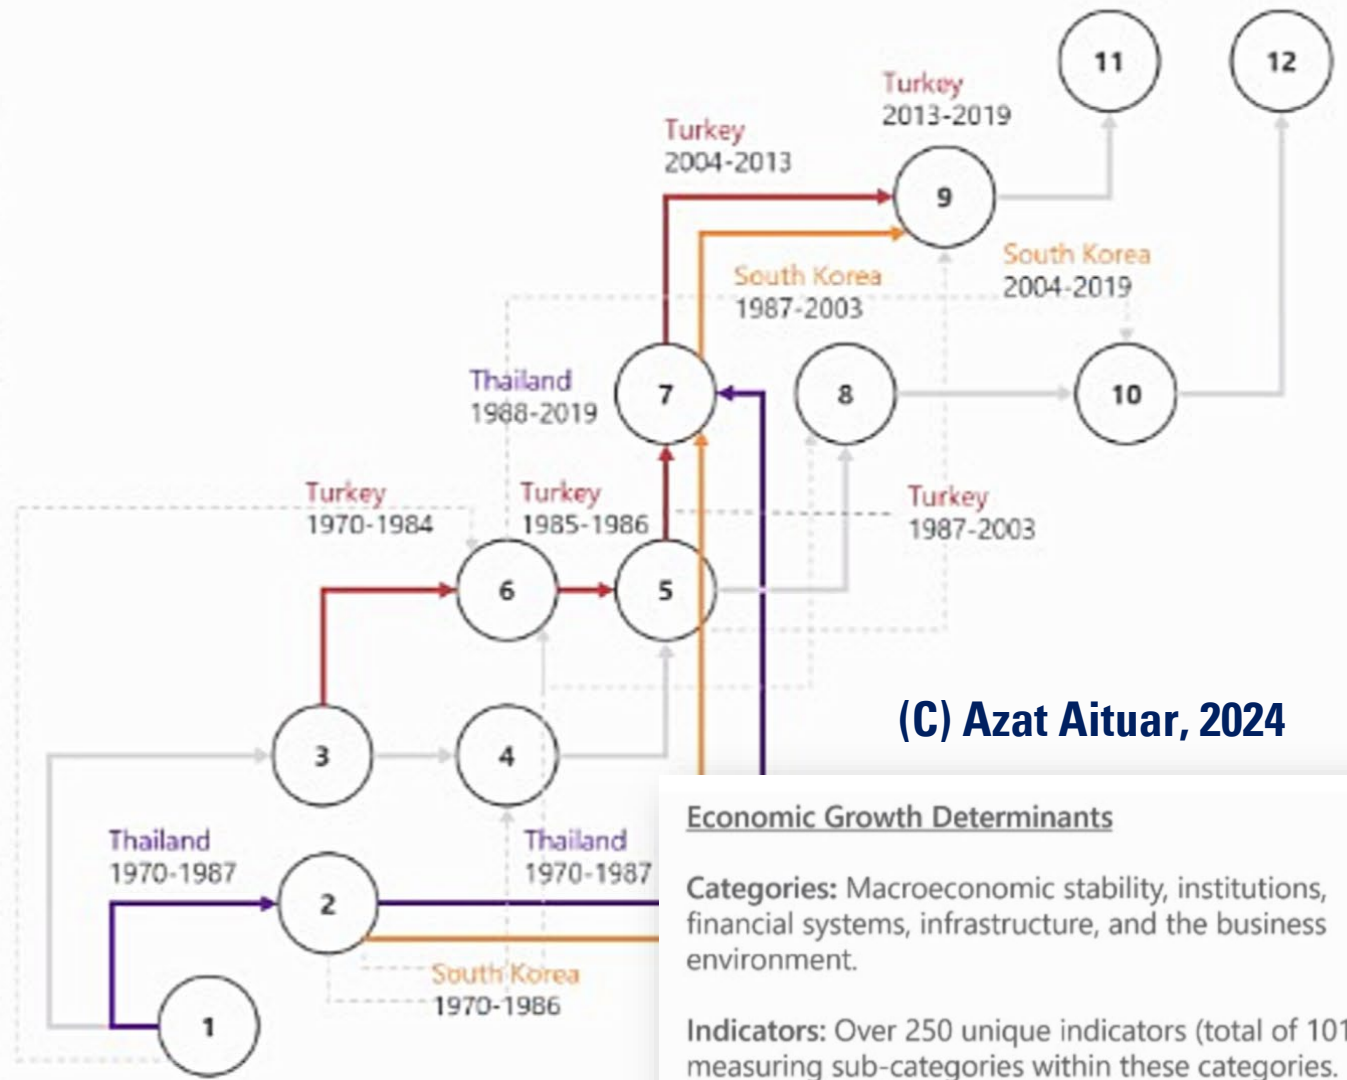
11

12

Turkey
2013-2019

Turkey
2004-2013

9

South Korea
1987-2003

South Korea
2004-2019

Thailand
1988-2019

7

8

10

Turkey
1970-1984

Turkey
1985-1986

Turkey
1987-2003

6

5

(C) Azat Aituar, 2024

3

4

Thailand
1970-1987

Thailand
1970-1987

2

South Korea
1970-1986

1

Economic Growth Determinants

Categories: Macroeconomic stability, institutions, financial systems, infrastructure, and the business environment.

Indicators: Over 250 unique indicators (total of 101 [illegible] measuring sub-categories within these categories.